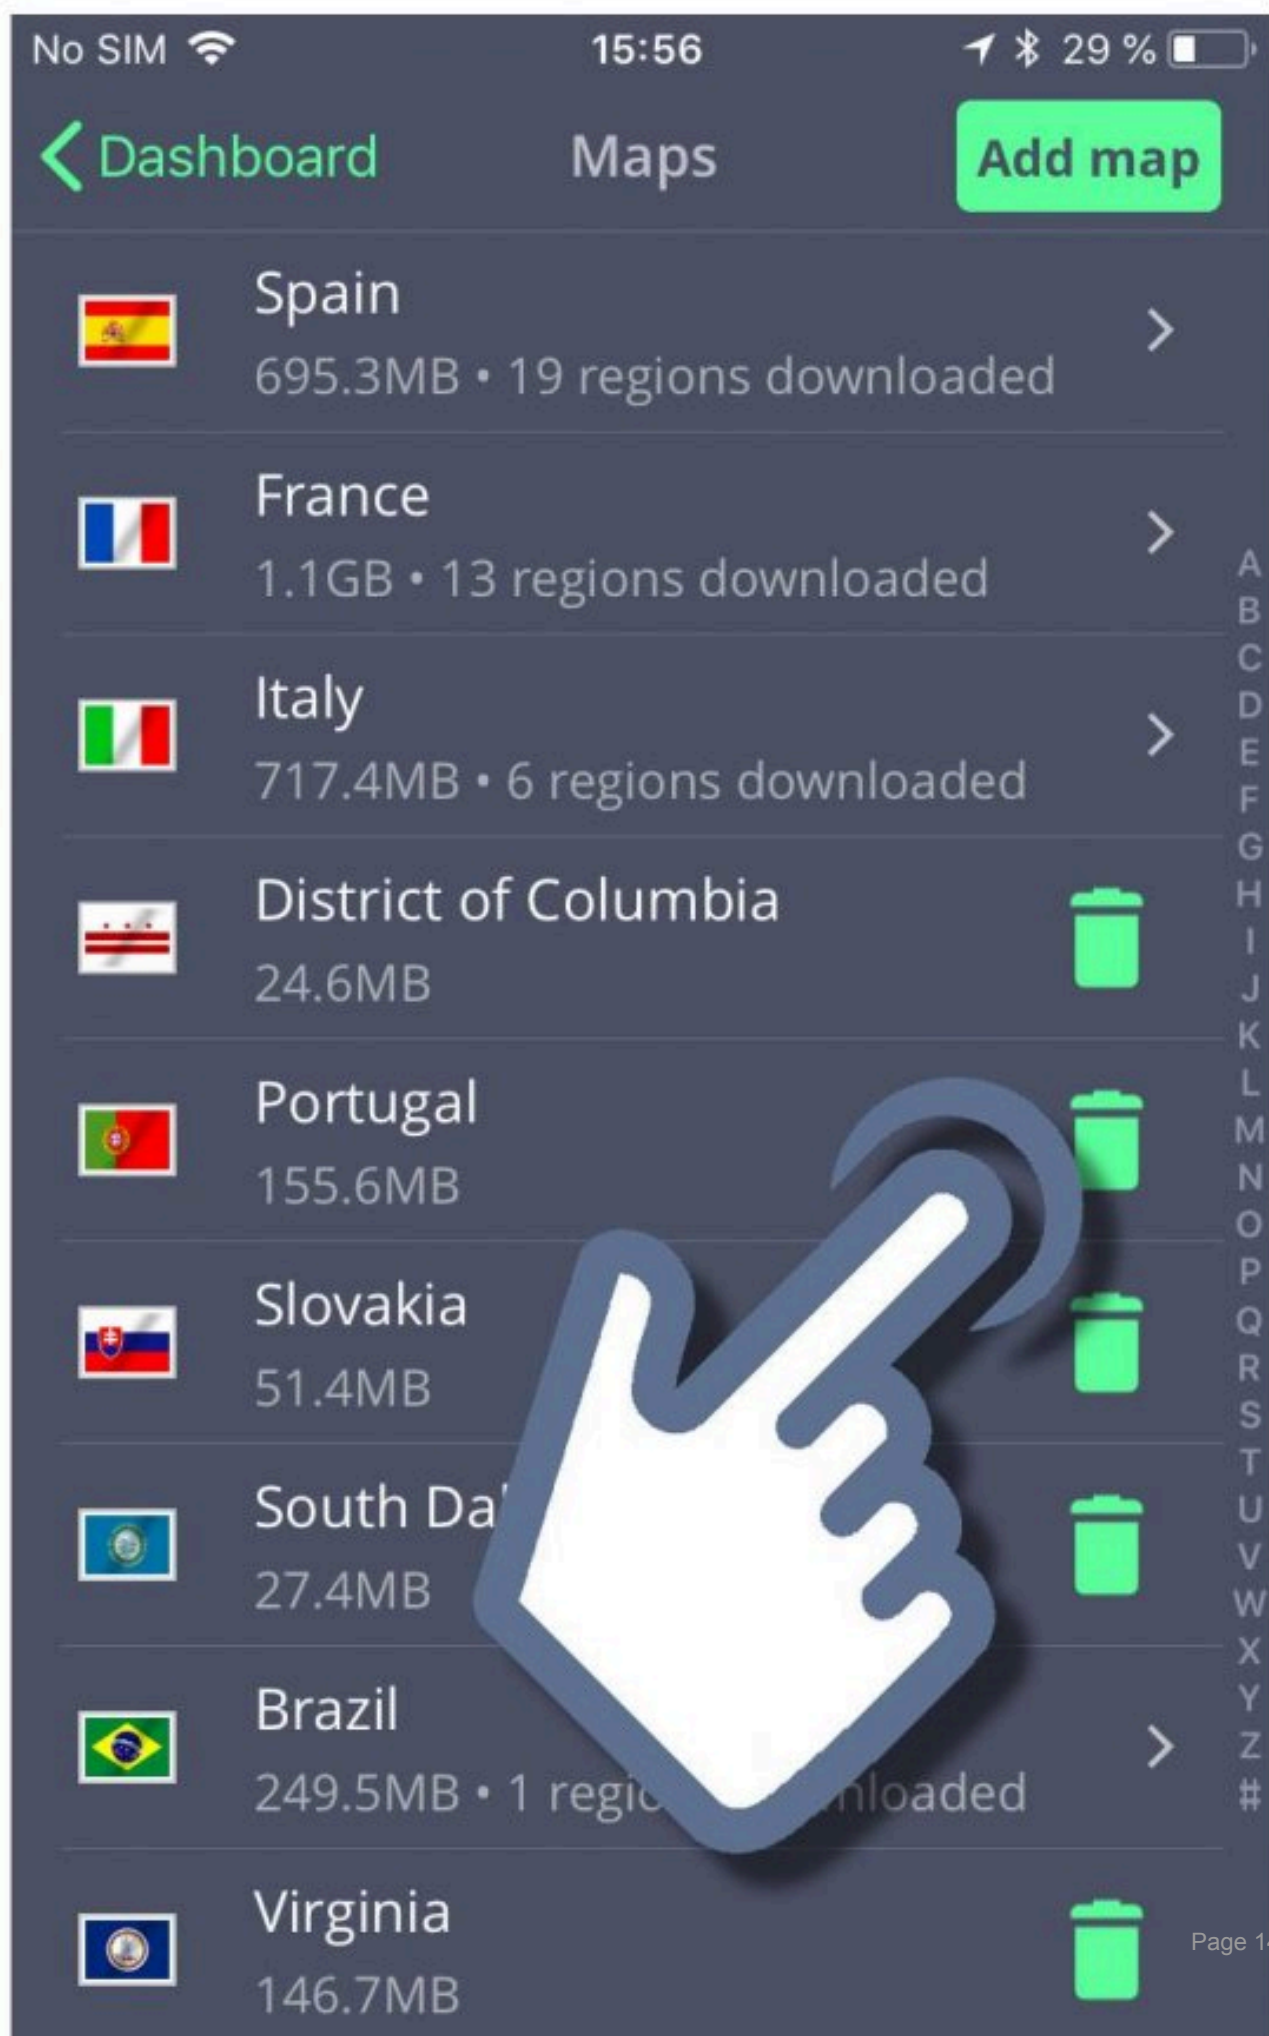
No SIM 15:56 29 %

Dashboard Maps Add map

Spain
695.3MB • 19 regions downloaded

France
1.1GB • 13 regions downloaded

Italy
717.4MB • 6 regions downloaded

District of Columbia
24.6MB

Portugal
155.6MB

Slovakia
51.4MB

South Da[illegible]
27.4MB

Brazil
249.5MB • 1 regi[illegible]nloaded

Virginia
146.7MB

A B C D E F G H I J K L M N O P Q R S T U V W X Y Z #

Page 1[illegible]